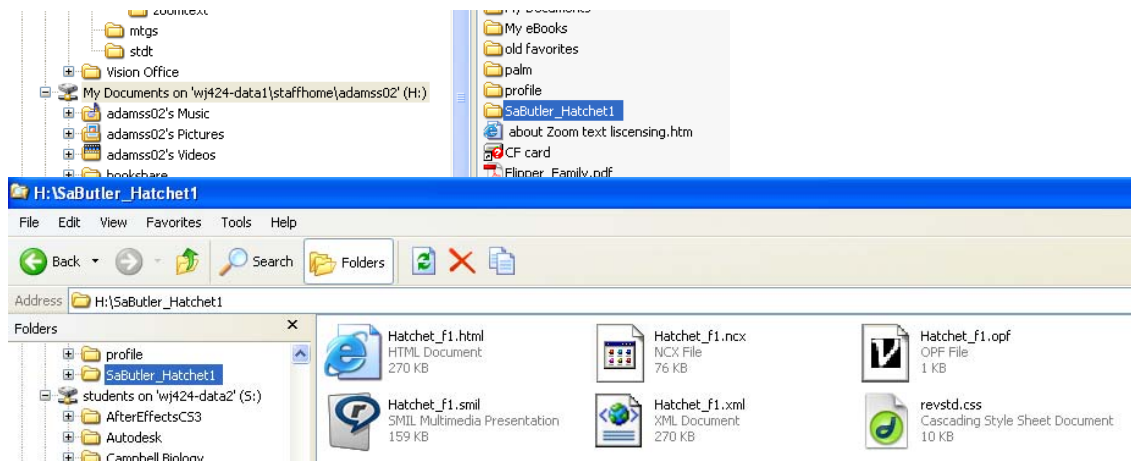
zoomtext
mtgs
stdt
Vision Office
My Documents on 'wj424-data1\staffhome\adamss02' (H:)
adamss02's Music
adamss02's Pictures
adamss02's Videos
bookshare

My Documents
My eBooks
old favorites
palm
profile
SaButler_Hatchet1
about Zoom text liscensing.htm
CF card
Flipper_Family.pdf

H:\SaButler_Hatchet1
File Edit View Favorites Tools Help
Back Search Folders
Address H:\SaButler_Hatchet1

Folders
profile
SaButler_Hatchet1
students on 'wj424-data2' (S:)
AfterEffectsCS3
Autodesk
Campbell Biology

Hatchet_f1.html
HTML Document
270 KB

Hatchet_f1.ncx
NCX File
76 KB

Hatchet_f1.opf
OPF File
1 KB

Hatchet_f1.smil
SMIL Multimedia Presentation
159 KB

Hatchet_f1.xml
XML Document
270 KB

revstd.css
Cascading Style Sheet Document
10 KB